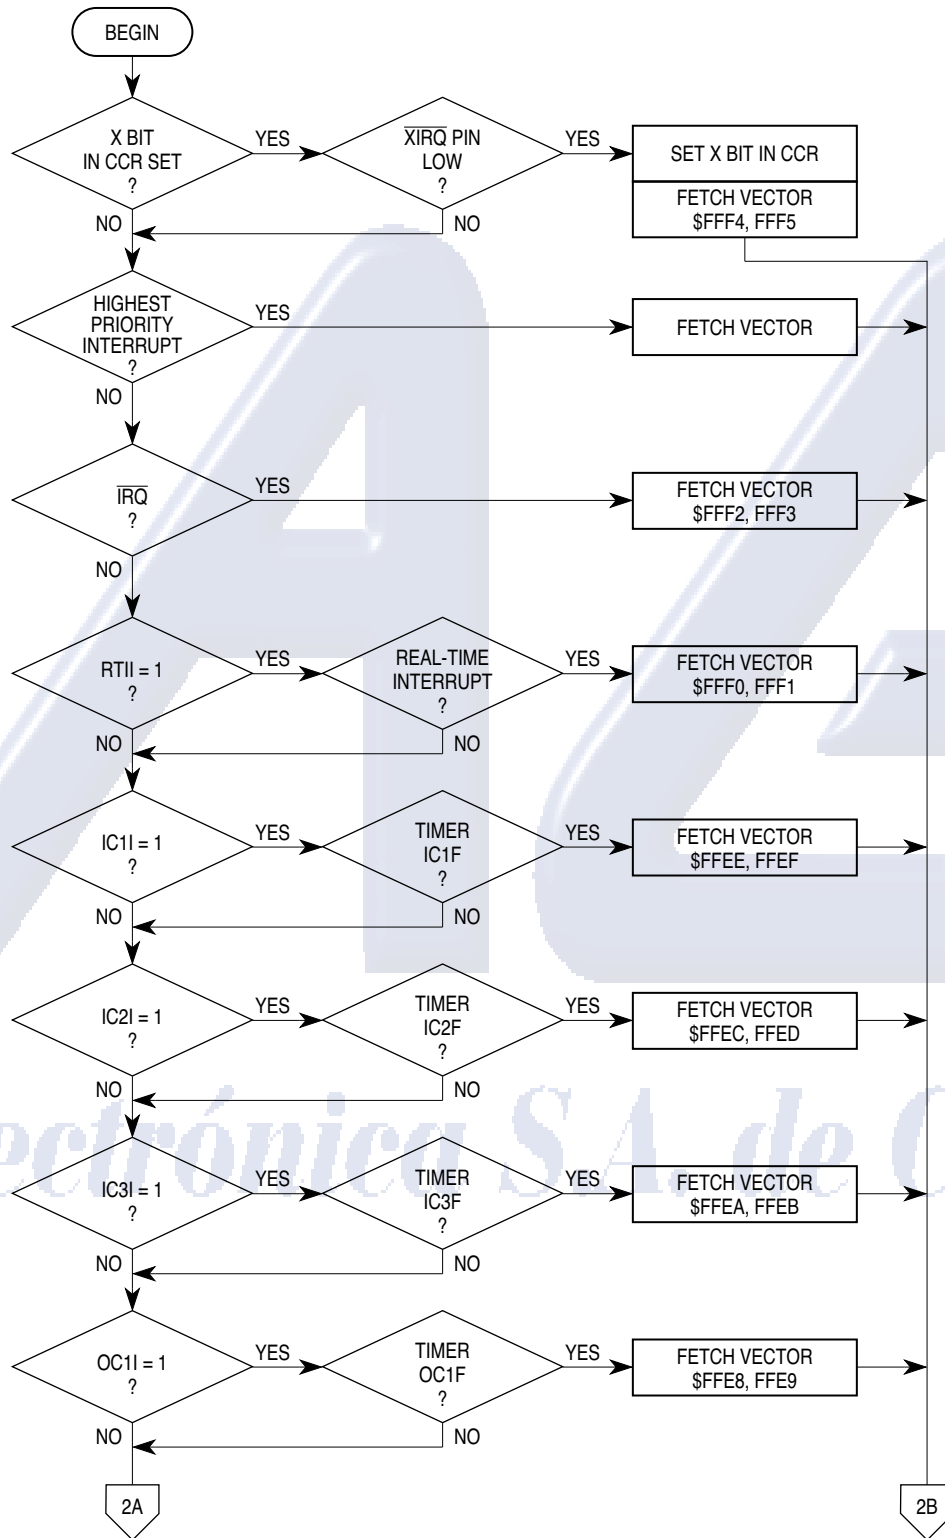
BEGIN

X BIT IN CCR SET ?

YES

$\overline{XIRQ}$ PIN LOW ?

YES

SET X BIT IN CCR

FETCH VECTOR $FFF4, FFF5

NO

NO

HIGHEST PRIORITY INTERRUPT ?

YES

FETCH VECTOR

NO

$\overline{IRQ}$ ?

YES

FETCH VECTOR $FFF2, FFF3

NO

RTII = 1 ?

YES

REAL-TIME INTERRUPT ?

YES

FETCH VECTOR $FFF0, FFF1

NO

NO

IC1I = 1 ?

YES

TIMER IC1F ?

YES

FETCH VECTOR $FFEE, FFEF

NO

NO

IC2I = 1 ?

YES

TIMER IC2F ?

YES

FETCH VECTOR $FFEC, FFED

NO

NO

IC3I = 1 ?

YES

TIMER IC3F ?

YES

FETCH VECTOR $FFEA, FFEB

NO

NO

OC1I = 1 ?

YES

TIMER OC1F ?

YES

FETCH VECTOR $FFE8, FFE9

NO

NO

2A

2B

ectrónica S.A. de C